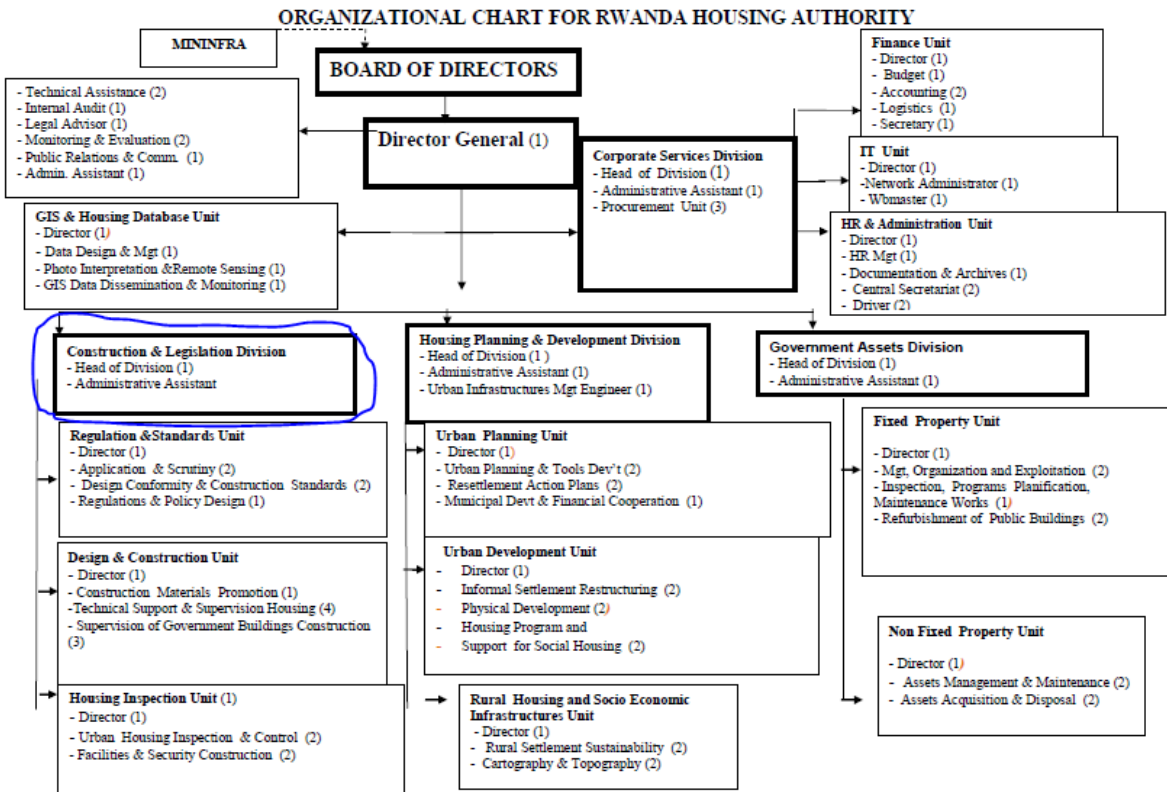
ORGANIZATIONAL CHART FOR RWANDA HOUSING AUTHORITY

MININFRA

BOARD OF DIRECTORS

Finance Unit
- Director (1)
- Budget (1)
- Accounting (2)
- Logistics (1)
- Secretary (1)

- Technical Assistance (2)
- Internal Audit (1)
- Legal Advisor (1)
- Monitoring & Evaluation (2)
- Public Relations & Comm. (1)
- Admin. Assistant (1)

Director General (1)

Corporate Services Division
- Head of Division (1)
- Administrative Assistant (1)
- Procurement Unit (3)

IT Unit
- Director (1)
-Network Administrator (1)
- Wbmaster (1)

GIS & Housing Database Unit
- Director (1)
- Data Design & Mgt (1)
- Photo Interpretation &Remote Sensing (1)
- GIS Data Dissemination & Monitoring (1)

HR & Administration Unit
- Director (1)
- HR Mgt (1)
- Documentation & Archives (1)
- Central Secretariat (2)
- Driver (2)

Construction & Legislation Division
- Head of Division (1)
- Administrative Assistant

Housing Planning & Development Division
- Head of Division (1 )
- Administrative Assistant (1)
- Urban Infrastructures Mgt Engineer (1)

Government Assets Division
- Head of Division (1)
- Administrative Assistant (1)

Regulation &Standards Unit
- Director (1)
- Application & Scrutiny (2)
- Design Conformity & Construction Standards (2)
- Regulations & Policy Design (1)

Urban Planning Unit
- Director (1)
- Urban Planning & Tools Dev't (2)
- Resettlement Action Plans (2)
- Municipal Devt & Financial Cooperation (1)

Fixed Property Unit
- Director (1)
- Mgt, Organization and Exploitation (2)
- Inspection, Programs Planification, Maintenance Works (1)
- Refurbishment of Public Buildings (2)

Design & Construction Unit
- Director (1)
- Construction Materials Promotion (1)
-Technical Support & Supervision Housing (4)
- Supervision of Government Buildings Construction (3)

Urban Development Unit
- Director (1)
- Informal Settlement Restructuring (2)
- Physical Development (2)
- Housing Program and Support for Social Housing (2)

Non Fixed Property Unit
- Director (1)
- Assets Management & Maintenance (2)
- Assets Acquisition & Disposal (2)

Housing Inspection Unit (1)
- Director (1)
- Urban Housing Inspection & Control (2)
- Facilities & Security Construction (2)

Rural Housing and Socio Economic Infrastructures Unit
- Director (1)
- Rural Settlement Sustainability (2)
- Cartography & Topography (2)